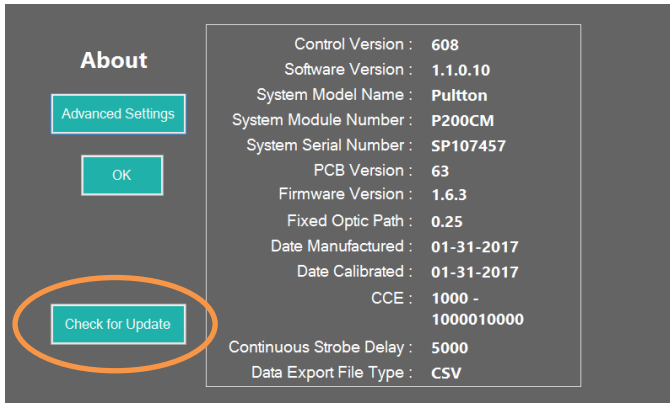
About

Advanced Settings

OK

Check for Update

| | |
|---|---|
| Control Version : | 608 |
| Software Version : | 1.1.0.10 |
| System Model Name : | Pultton |
| System Module Number : | P200CM |
| System Serial Number : | SP107457 |
| PCB Version : | 63 |
| Firmware Version : | 1.6.3 |
| Fixed Optic Path : | 0.25 |
| Date Manufactured : | 01-31-2017 |
| Date Calibrated : | 01-31-2017 |
| CCE : | 1000 - 1000010000 |
| Continuous Strobe Delay : | 5000 |
| Data Export File Type : | CSV |